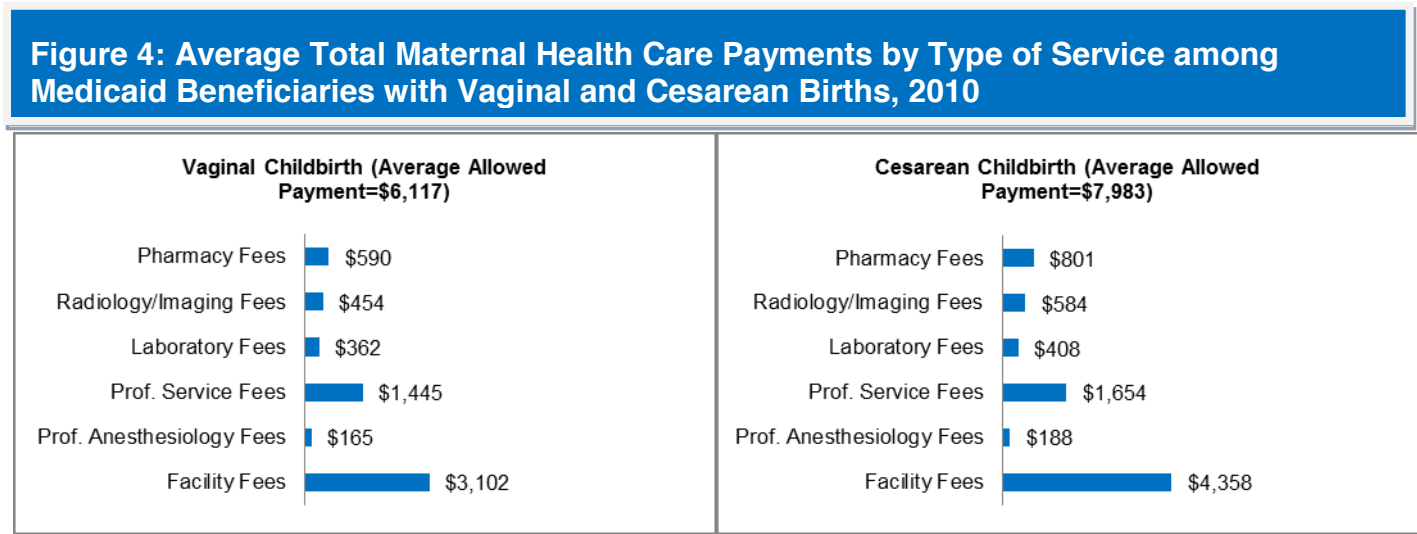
Figure 4: Average Total Maternal Health Care Payments by Type of Service among Medicaid Beneficiaries with Vaginal and Cesarean Births, 2010

Vaginal Childbirth (Average Allowed Payment=$6,117)

| Service | Payment |
|---|---|
| Pharmacy Fees | $590 |
| Radiology/Imaging Fees | $454 |
| Laboratory Fees | $362 |
| Prof. Service Fees | $1,445 |
| Prof. Anesthesiology Fees | $165 |
| Facility Fees | $3,102 |

Cesarean Childbirth (Average Allowed Payment=$7,983)

| Service | Payment |
|---|---|
| Pharmacy Fees | $801 |
| Radiology/Imaging Fees | $584 |
| Laboratory Fees | $408 |
| Prof. Service Fees | $1,654 |
| Prof. Anesthesiology Fees | $188 |
| Facility Fees | $4,358 |